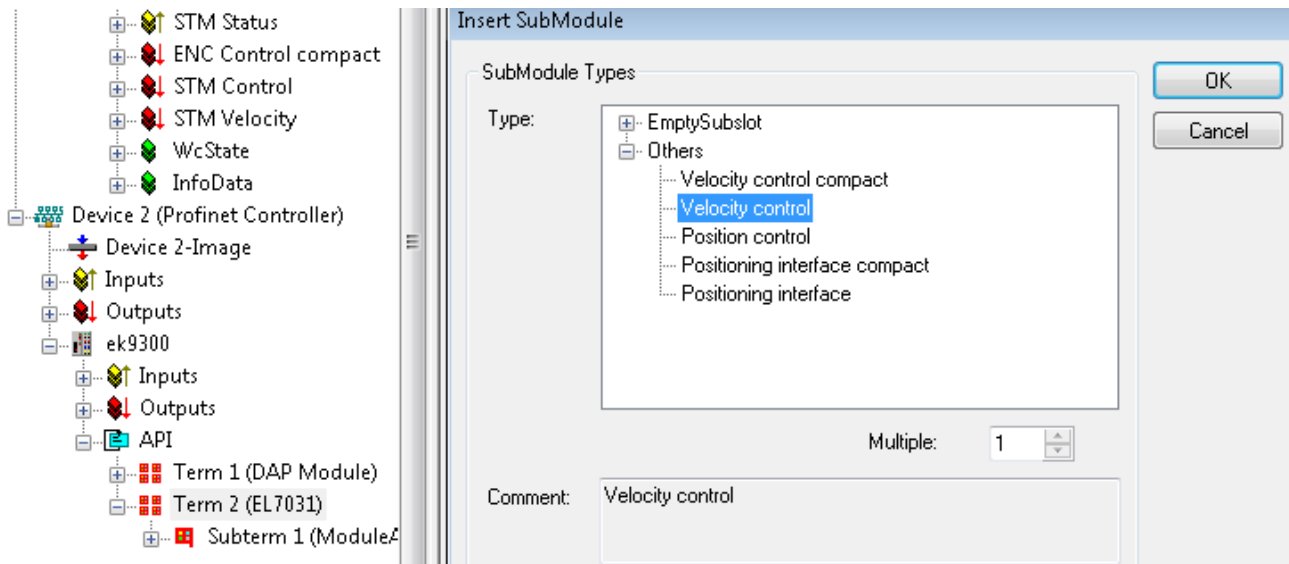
STM Status
ENC Control compact
STM Control
STM Velocity
WcState
InfoData
Device 2 (Profinet Controller)
Device 2-Image
Inputs
Outputs
ek9300
Inputs
Outputs
API
Term 1 (DAP Module)
Term 2 (EL7031)
Subterm 1 (ModuleA

Insert SubModule
SubModule Types
Type:
EmptySubslot
Others
Velocity control compact
Velocity control
Position control
Positioning interface compact
Positioning interface
Multiple: 1
Comment: Velocity control
OK
Cancel